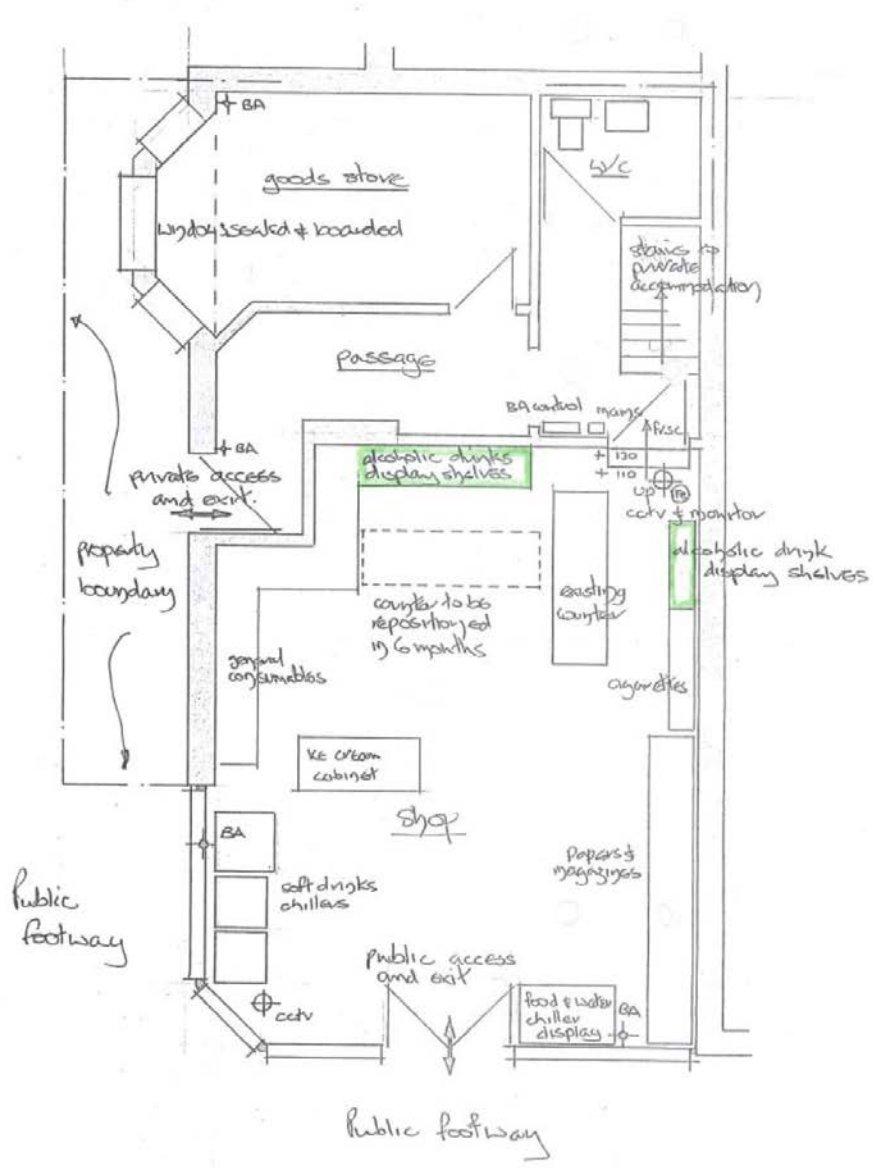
BA

goods store

W/C

windows sealed & boarded

stairs to private accommodation

passage

BA control

mains

FUSC

BA

120

110

alcoholic drinks display shelves

private access and exit.

UP

cctv & monitor

alcoholic drink display shelves

property boundary

counter to be repositioned in 6 months

existing counter

general consumables

cigarettes

ice cream cabinet

shop

BA

papers & magazines

soft drinks chillers

Public footway

public access and exit

food & water chiller display

BA

cctv

Public footway